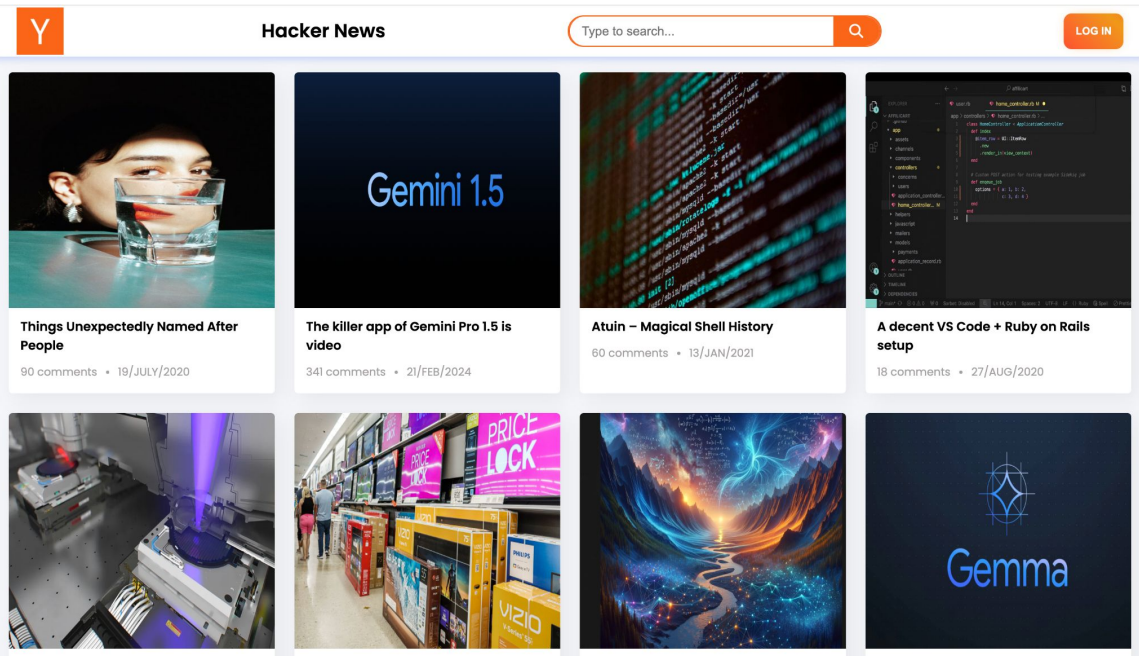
Y

Hacker News

Type to search...

LOG IN

Gemini 1.5

Things Unexpectedly Named After People

90 comments • 19/JULY/2020

The killer app of Gemini Pro 1.5 is video

341 comments • 21/FEB/2024

Atuin – Magical Shell History

60 comments • 13/JAN/2021

A decent VS Code + Ruby on Rails setup

18 comments • 27/AUG/2020

PRICE LOCK

PRICE LOCK

VIZIO

PHILIPS

Gemma